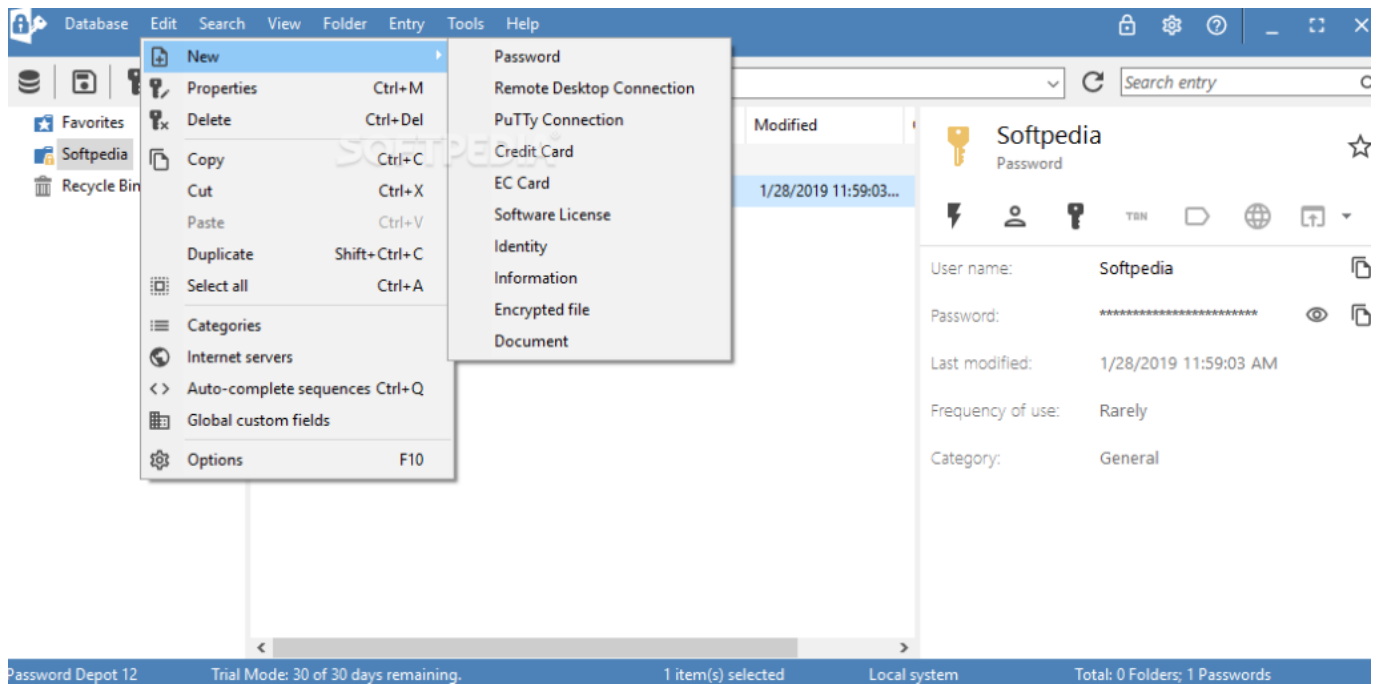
Database Edit Search View Folder Entry Tools Help

Favorites
Softpedia
Recycle Bin

New
Properties Ctrl+M
Delete Ctrl+Del
Copy Ctrl+C
Cut Ctrl+X
Paste Ctrl+V
Duplicate Shift+Ctrl+C
Select all Ctrl+A
Categories
Internet servers
Auto-complete sequences Ctrl+Q
Global custom fields
Options F10

Password
Remote Desktop Connection
PuTTy Connection
Credit Card
EC Card
Software License
Identity
Information
Encrypted file
Document

SOFTPEDIA

Search entry

Modified
1/28/2019 11:59:03...

Softpedia
Password

TBN

User name: Softpedia
Password: ************************
Last modified: 1/28/2019 11:59:03 AM
Frequency of use: Rarely
Category: General

Password Depot 12 Trial Mode: 30 of 30 days remaining. 1 item(s) selected Local system Total: 0 Folders; 1 Passwords